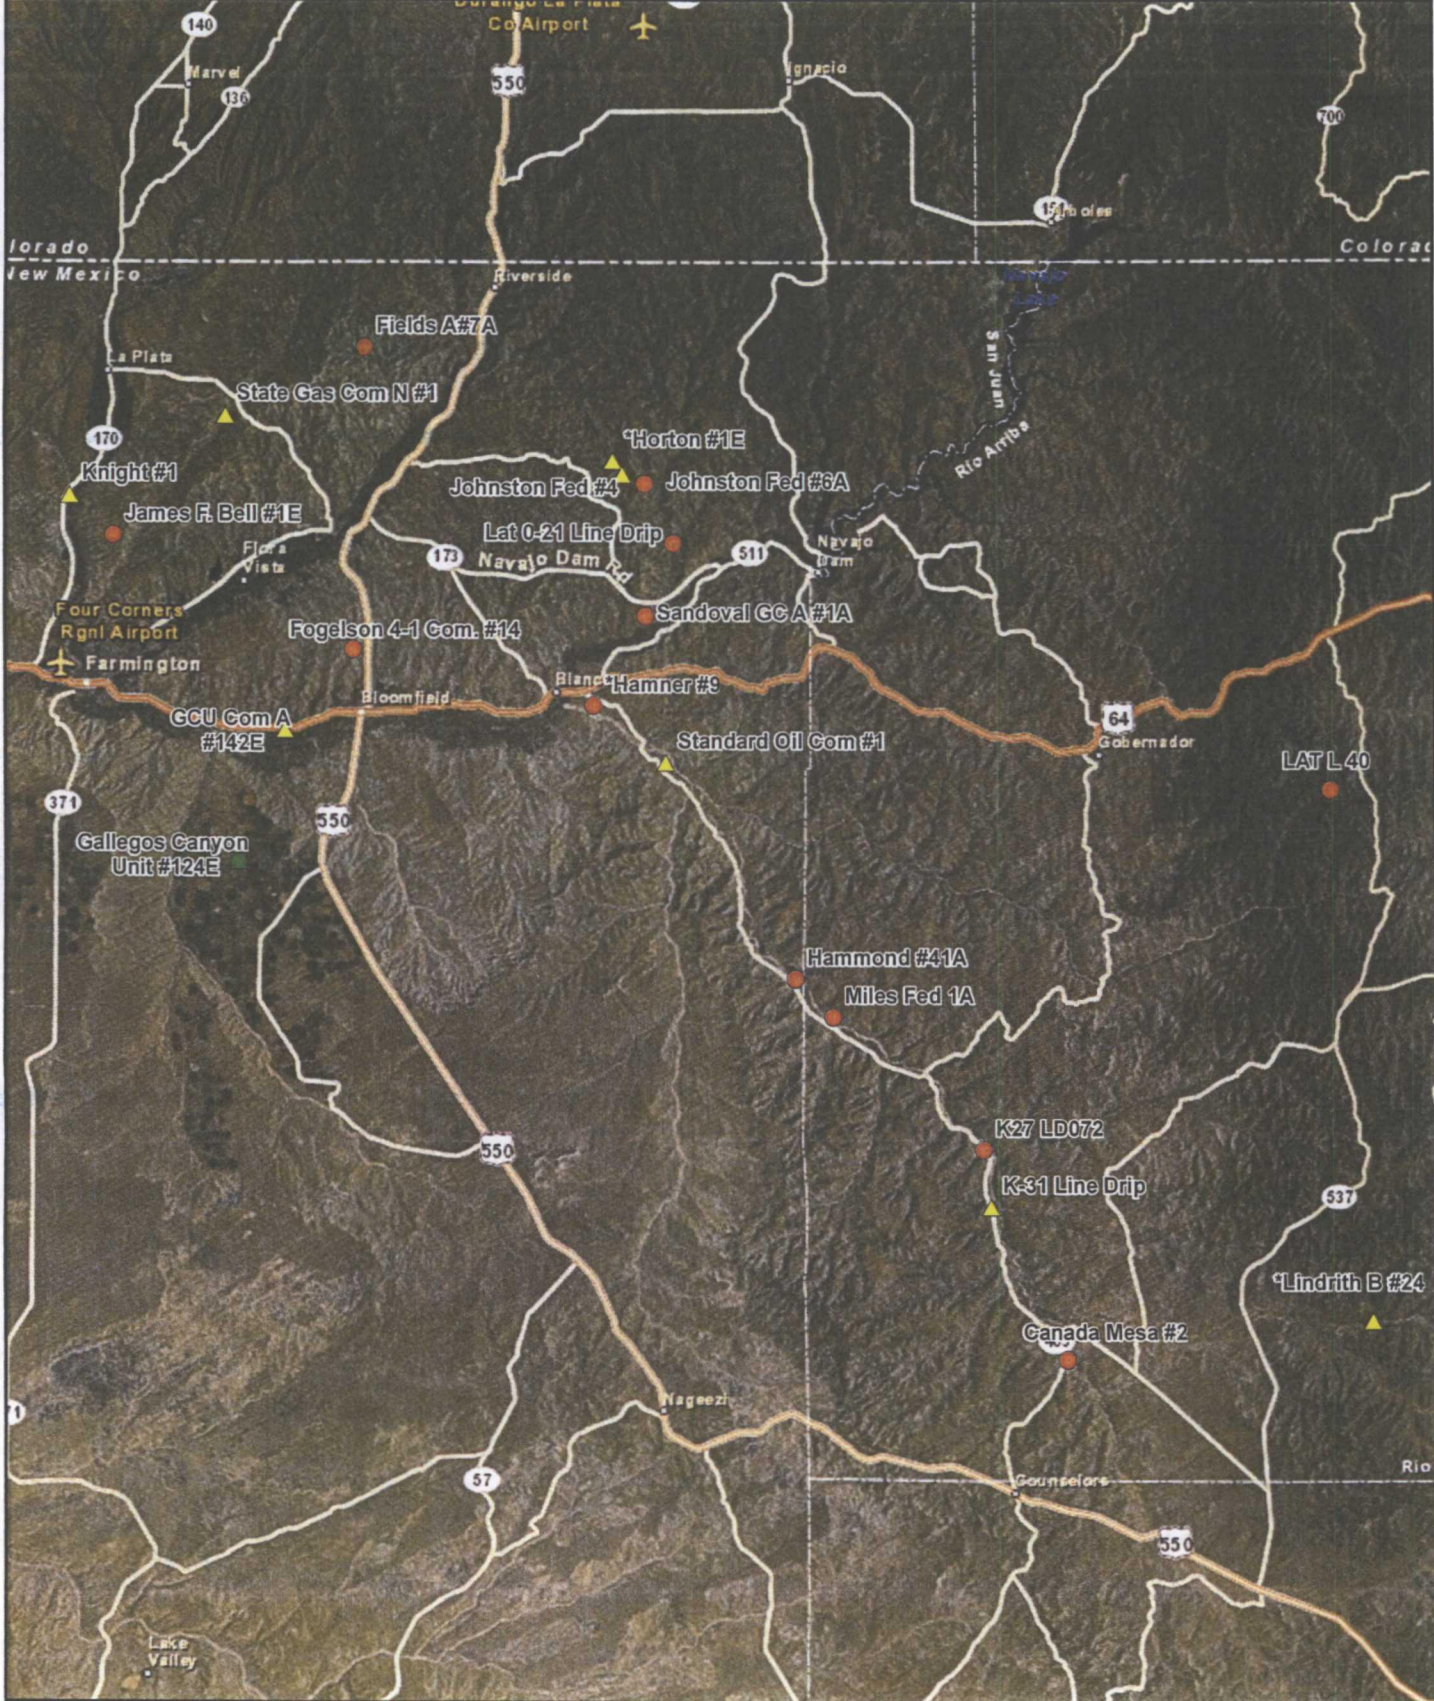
Durango La Plata Co Airport
140
Marvel
136
550
Ignacio
700
151
Arboles
lorado
New Mexico
Colorad
Riverside
Navajo Lake
San Juan
Rio Arriba
Fields A#7A
La Plata
State Gas Com N #1
170
*Horton #1E
Knight #1
Johnston Fed #4
Johnston Fed #6A
James F. Bell #1E
Lat 0-21 Line Drip
Flora Vista
173
Navajo Dam Rd
511
Navajo Dam
Four Corners Rgnl Airport
Sandoval GC A #1A
Fogelson 4-1 Com. #14
Farmington
Blanco
*Hamner #9
Bloomfield
GCU Com A #142E
64
Gobernador
Standard Oil Com #1
LAT L 40
371
550
Gallegos Canyon Unit #124E
Hammond #41A
Miles Fed 1A
K27 LD072
550
K-31 Line Drip
537
*Lindrith B #24
Canada Mesa #2
Nageezi
Rio
57
Counselors
550
Lake Valley